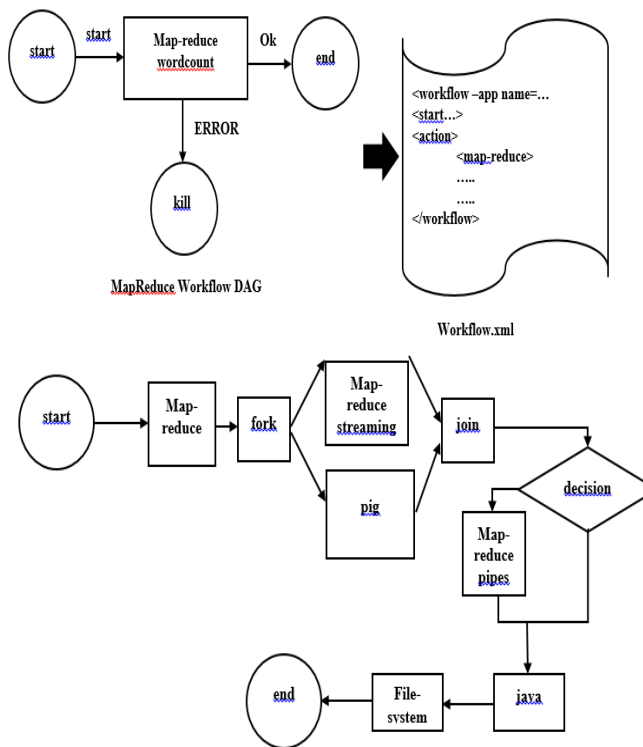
start

start

Map-reduce wordcount

Ok

end

ERROR

kill

MapReduce Workflow DAG

<workflow –app name=…
<start…>
<action>
<map-reduce>
…..
…..
</workflow>

Workflow.xml

start

Map-reduce

fork

Map-reduce streaming

pig

join

decision

Map-reduce pipes

java

File-system

end